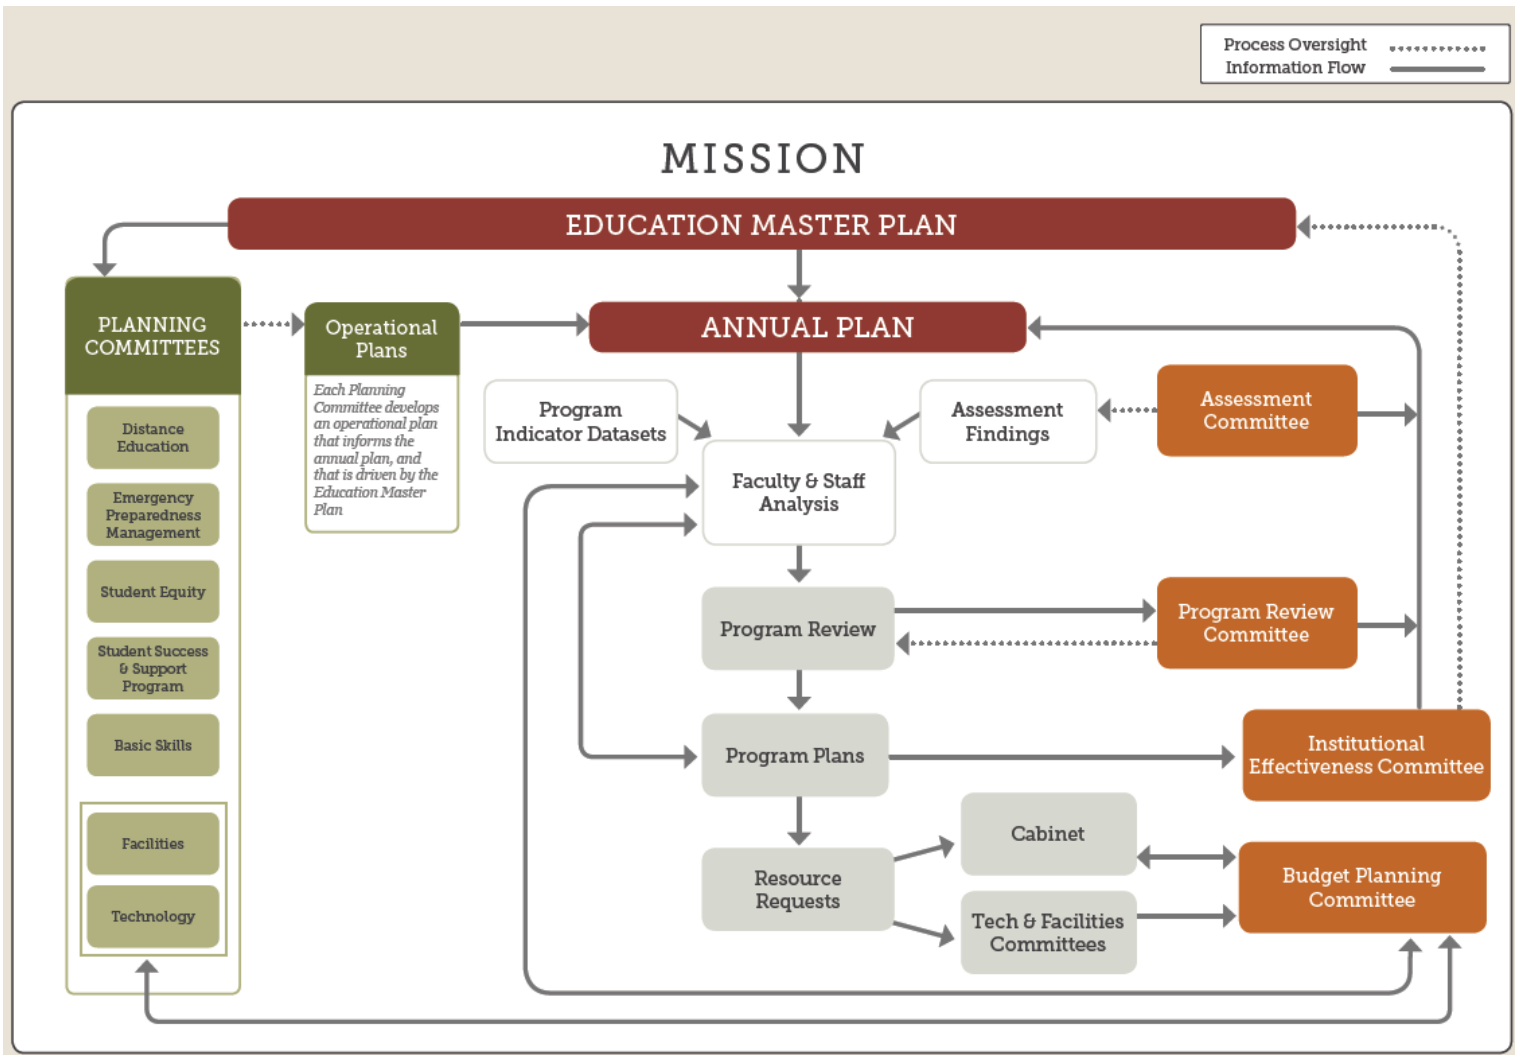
Process Oversight
Information Flow

MISSION

EDUCATION MASTER PLAN

PLANNING COMMITTEES

Distance Education

Emergency Preparedness Management

Student Equity

Student Success & Support Program

Basic Skills

Facilities

Technology

Operational Plans

Each Planning Committee develops an operational plan that informs the annual plan, and that is driven by the Education Master Plan

ANNUAL PLAN

Program Indicator Datasets

Assessment Findings

Assessment Committee

Faculty & Staff Analysis

Program Review

Program Review Committee

Program Plans

Institutional Effectiveness Committee

Resource Requests

Cabinet

Tech & Facilities Committees

Budget Planning Committee